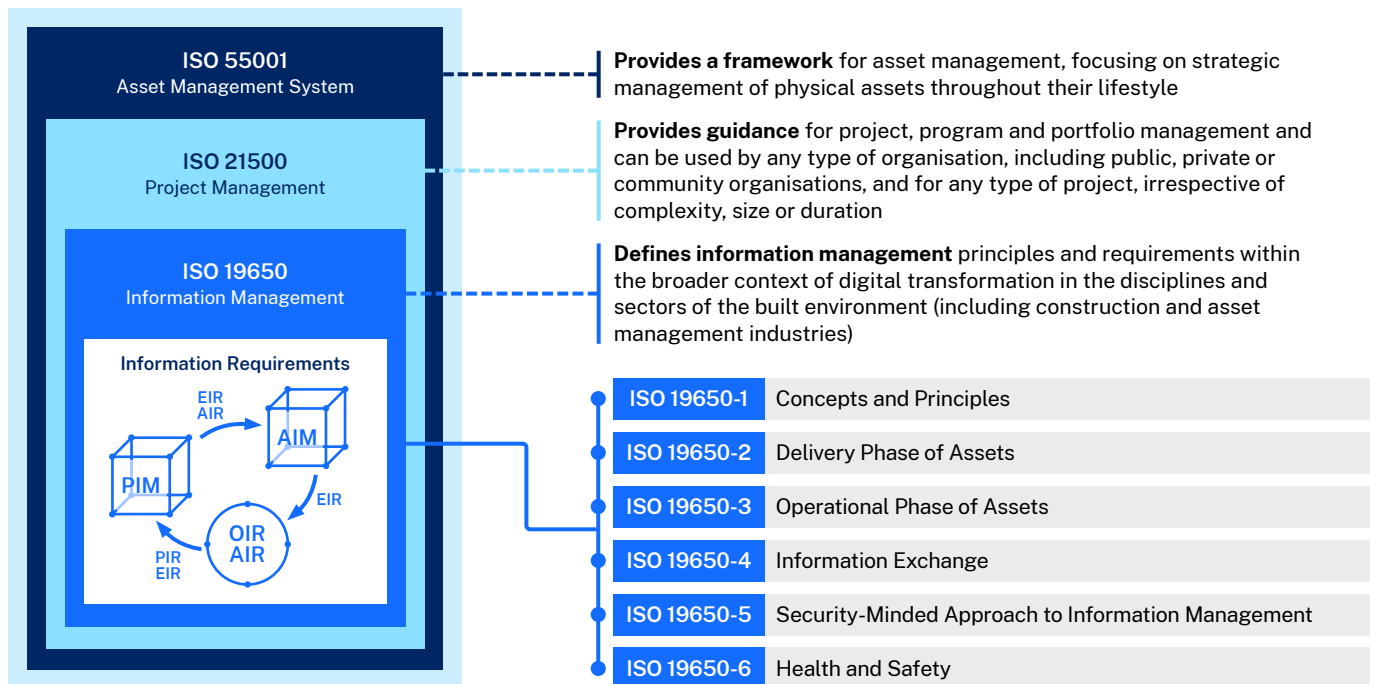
ISO 55001
Asset Management System

ISO 21500
Project Management

ISO 19650
Information Management

Information Requirements

EIR
AIR

AIM

PIM

EIR

OIR
AIR

PIR
EIR

**Provides a framework** for asset management, focusing on strategic management of physical assets throughout their lifestyle

**Provides guidance** for project, program and portfolio management and can be used by any type of organisation, including public, private or community organisations, and for any type of project, irrespective of complexity, size or duration

**Defines information management** principles and requirements within the broader context of digital transformation in the disciplines and sectors of the built environment (including construction and asset management industries)

| | |
|---|---|
| ISO 19650-1 | Concepts and Principles |
| ISO 19650-2 | Delivery Phase of Assets |
| ISO 19650-3 | Operational Phase of Assets |
| ISO 19650-4 | Information Exchange |
| ISO 19650-5 | Security-Minded Approach to Information Management |
| ISO 19650-6 | Health and Safety |